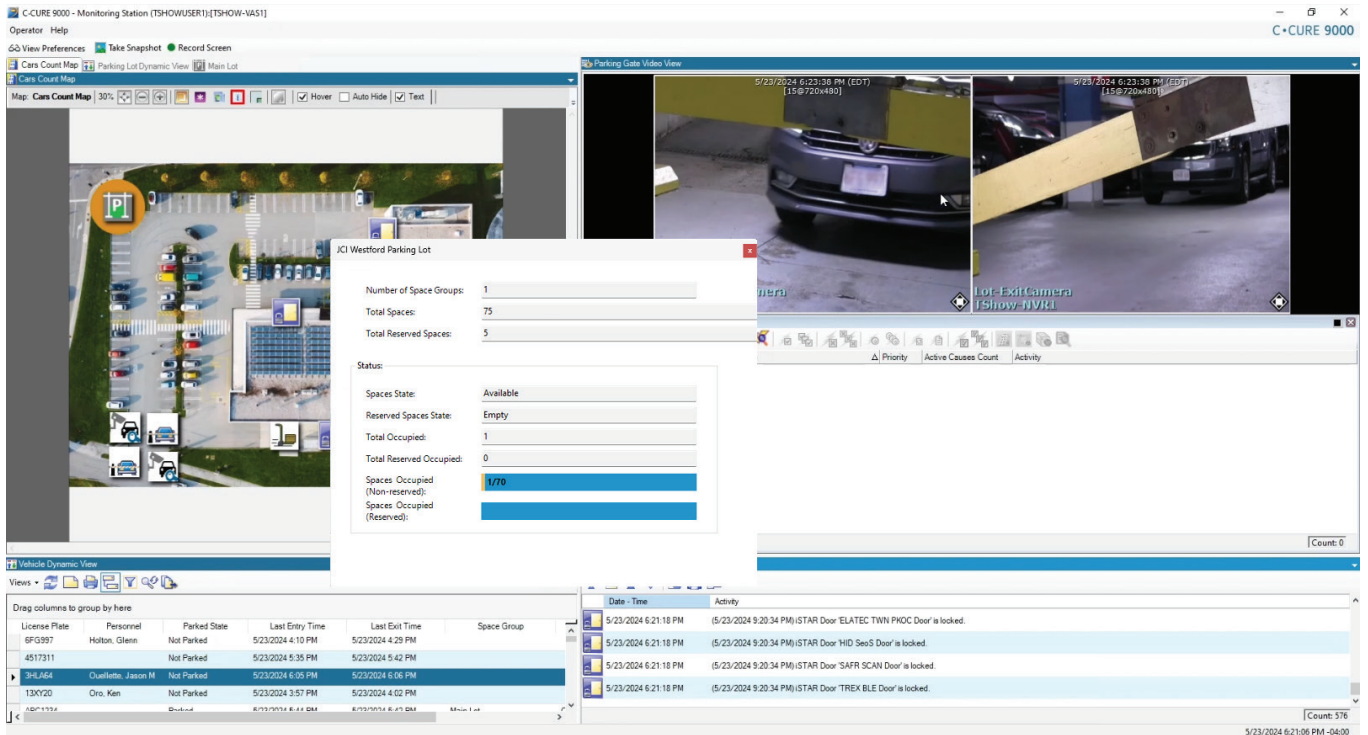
C-CURE 9000 - Monitoring Station (TSHOW\USER1):[TSHOW-VAS1]
C•CURE 9000
Operator Help
View Preferences Take Snapshot Record Screen
Cars Count Map Parking Lot Dynamic View Main Lot
Cars Count Map
Map: Cars Count Map 30% Hover Auto Hide Text
Parking Gate Video View
5/23/2024 6:23:38 PM (EDT) [15@720x480]
5/23/2024 6:23:38 PM (EDT) [15@720x480]
mera
Lot-ExitCamera TShow-NVR1
Priority Active Causes Count Activity
Count: 0
JCI Westford Parking Lot
Number of Space Groups: 1
Total Spaces: 75
Total Reserved Spaces: 5
Status:
Spaces State: Available
Reserved Spaces State: Empty
Total Occupied: 1
Total Reserved Occupied: 0
Spaces Occupied (Non-reserved): 1/70
Spaces Occupied (Reserved):
Vehicle Dynamic View
Views
Drag columns to group by here

| License Plate | Personnel | Parked State | Last Entry Time | Last Exit Time | Space Group |
|---|---|---|---|---|---|
| 6FG997 | Holton, Glenn | Not Parked | 5/23/2024 4:10 PM | 5/23/2024 4:29 PM | |
| 4517311 | | Not Parked | 5/23/2024 5:35 PM | 5/23/2024 5:42 PM | |
| 3HLA64 | Ouellette, Jason M | Not Parked | 5/23/2024 6:05 PM | 5/23/2024 6:06 PM | |
| 13XY20 | Oro, Ken | Not Parked | 5/23/2024 3:57 PM | 5/23/2024 4:02 PM | |
| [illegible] | | Parked | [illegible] | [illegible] | Main Lot |

| Date - Time | Activity |
|---|---|
| 5/23/2024 6:21:18 PM | (5/23/2024 9:20:34 PM) iSTAR Door 'ELATEC TWN PKOC Door' is locked. |
| 5/23/2024 6:21:18 PM | (5/23/2024 9:20:34 PM) iSTAR Door 'HID SeoS Door' is locked. |
| 5/23/2024 6:21:18 PM | (5/23/2024 9:20:34 PM) iSTAR Door 'SAFR SCAN Door' is locked. |
| 5/23/2024 6:21:18 PM | (5/23/2024 9:20:34 PM) iSTAR Door 'TREX BLE Door' is locked. |

Count: 576
5/23/2024 6:21:06 PM -04:00